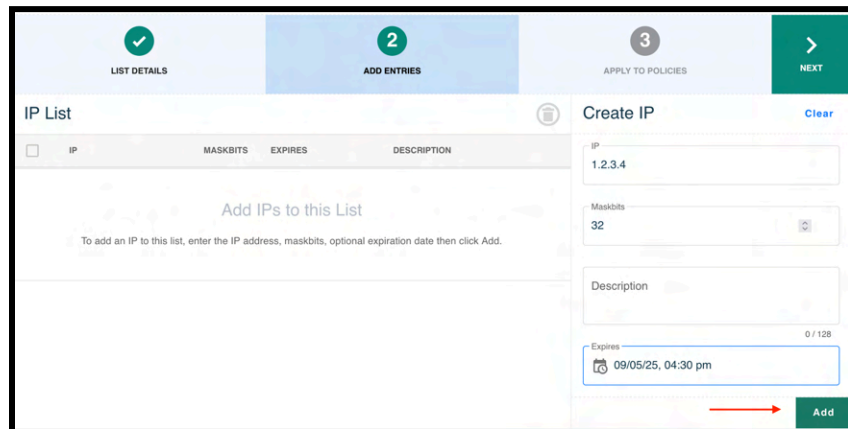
LIST DETAILS

2
ADD ENTRIES

3
APPLY TO POLICIES

NEXT

IP List

| IP | MASKBITS | EXPIRES | DESCRIPTION |
|---|---|---|---|

Add IPs to this List

To add an IP to this list, enter the IP address, maskbits, optional expiration date then click Add.

Create IP

Clear

IP
1.2.3.4

Maskbits
32

Description

0 / 128

Expires
09/05/25, 04:30 pm

Add